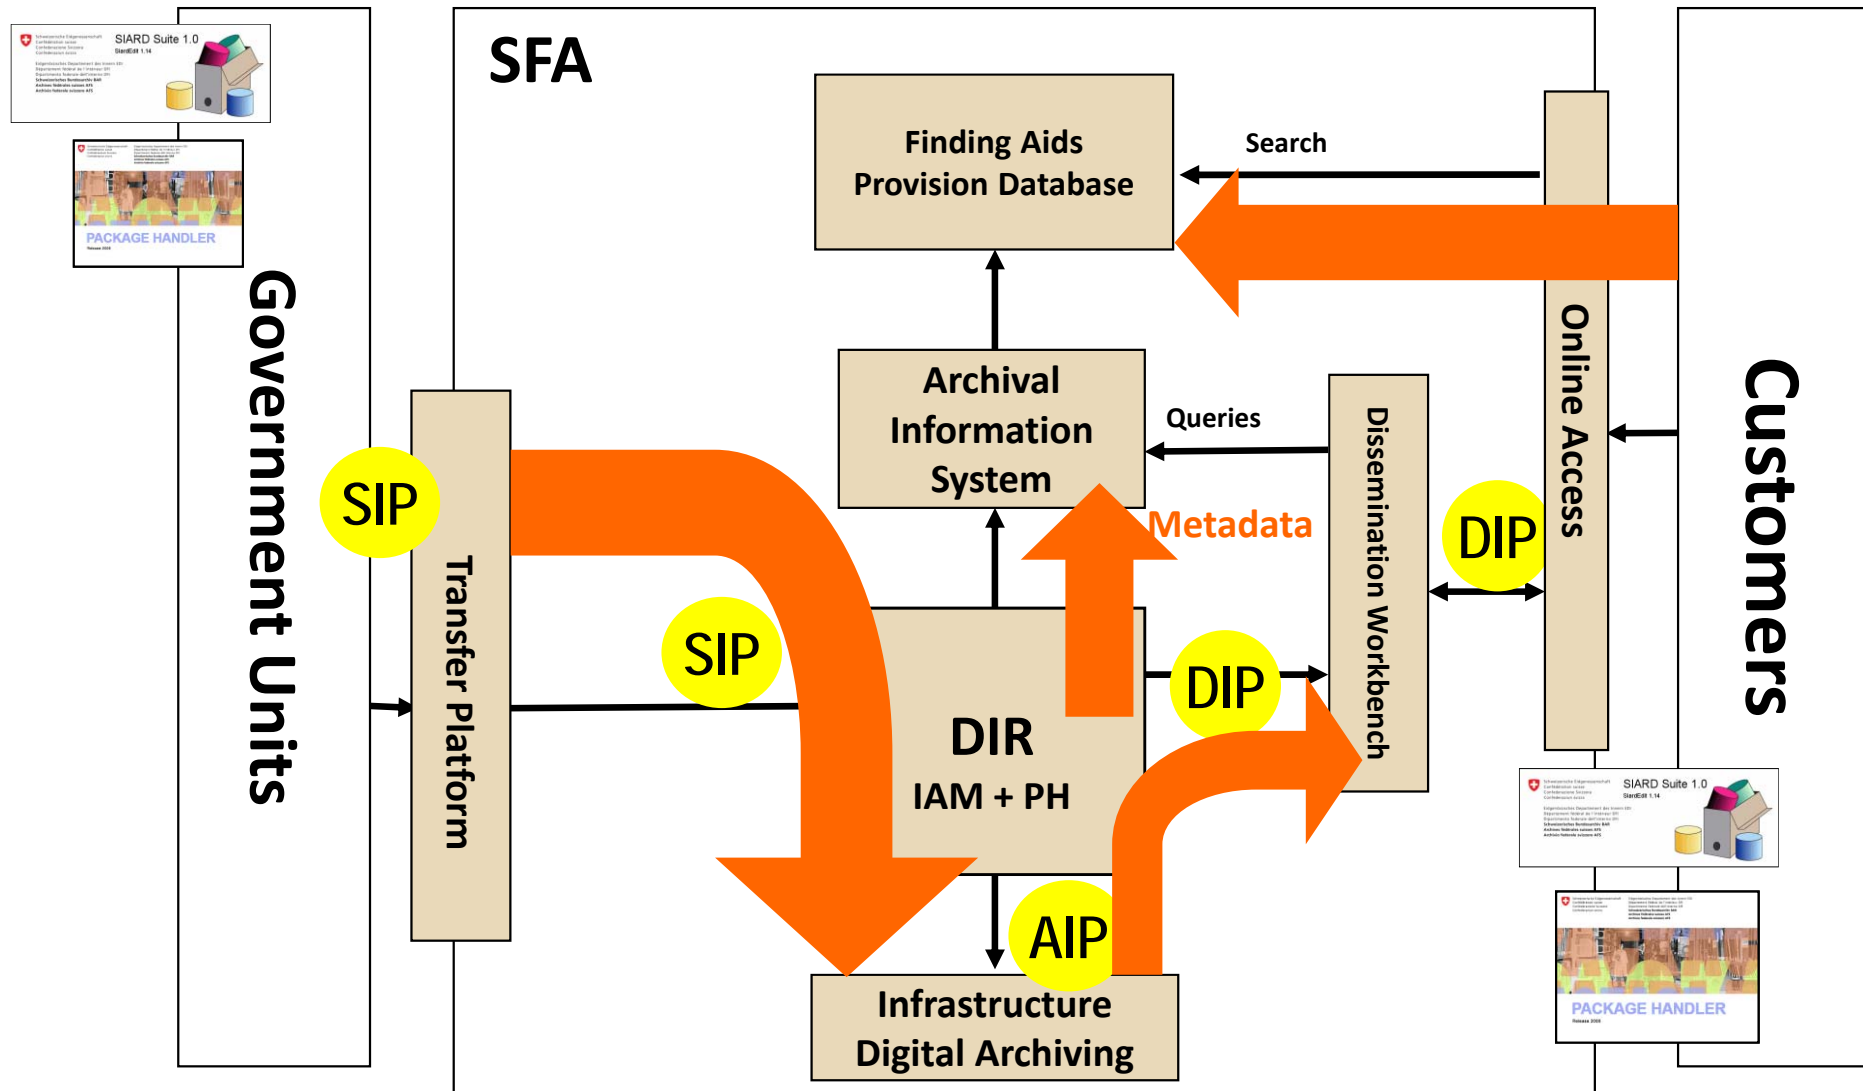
SIARD Suite 1.0
SiardEdit 1.14

PACKAGE HANDLER

SFA

Finding Aids Provision Database

Search

Government Units

Online Access

Customers

Archival Information System

Queries

Dissemination Workbench

SIP

Transfer Platform

Metadata

DIP

SIP

DIP

DIR
IAM + PH

SIARD Suite 1.0
SiardEdit 1.14

PACKAGE HANDLER

AIP

Infrastructure Digital Archiving